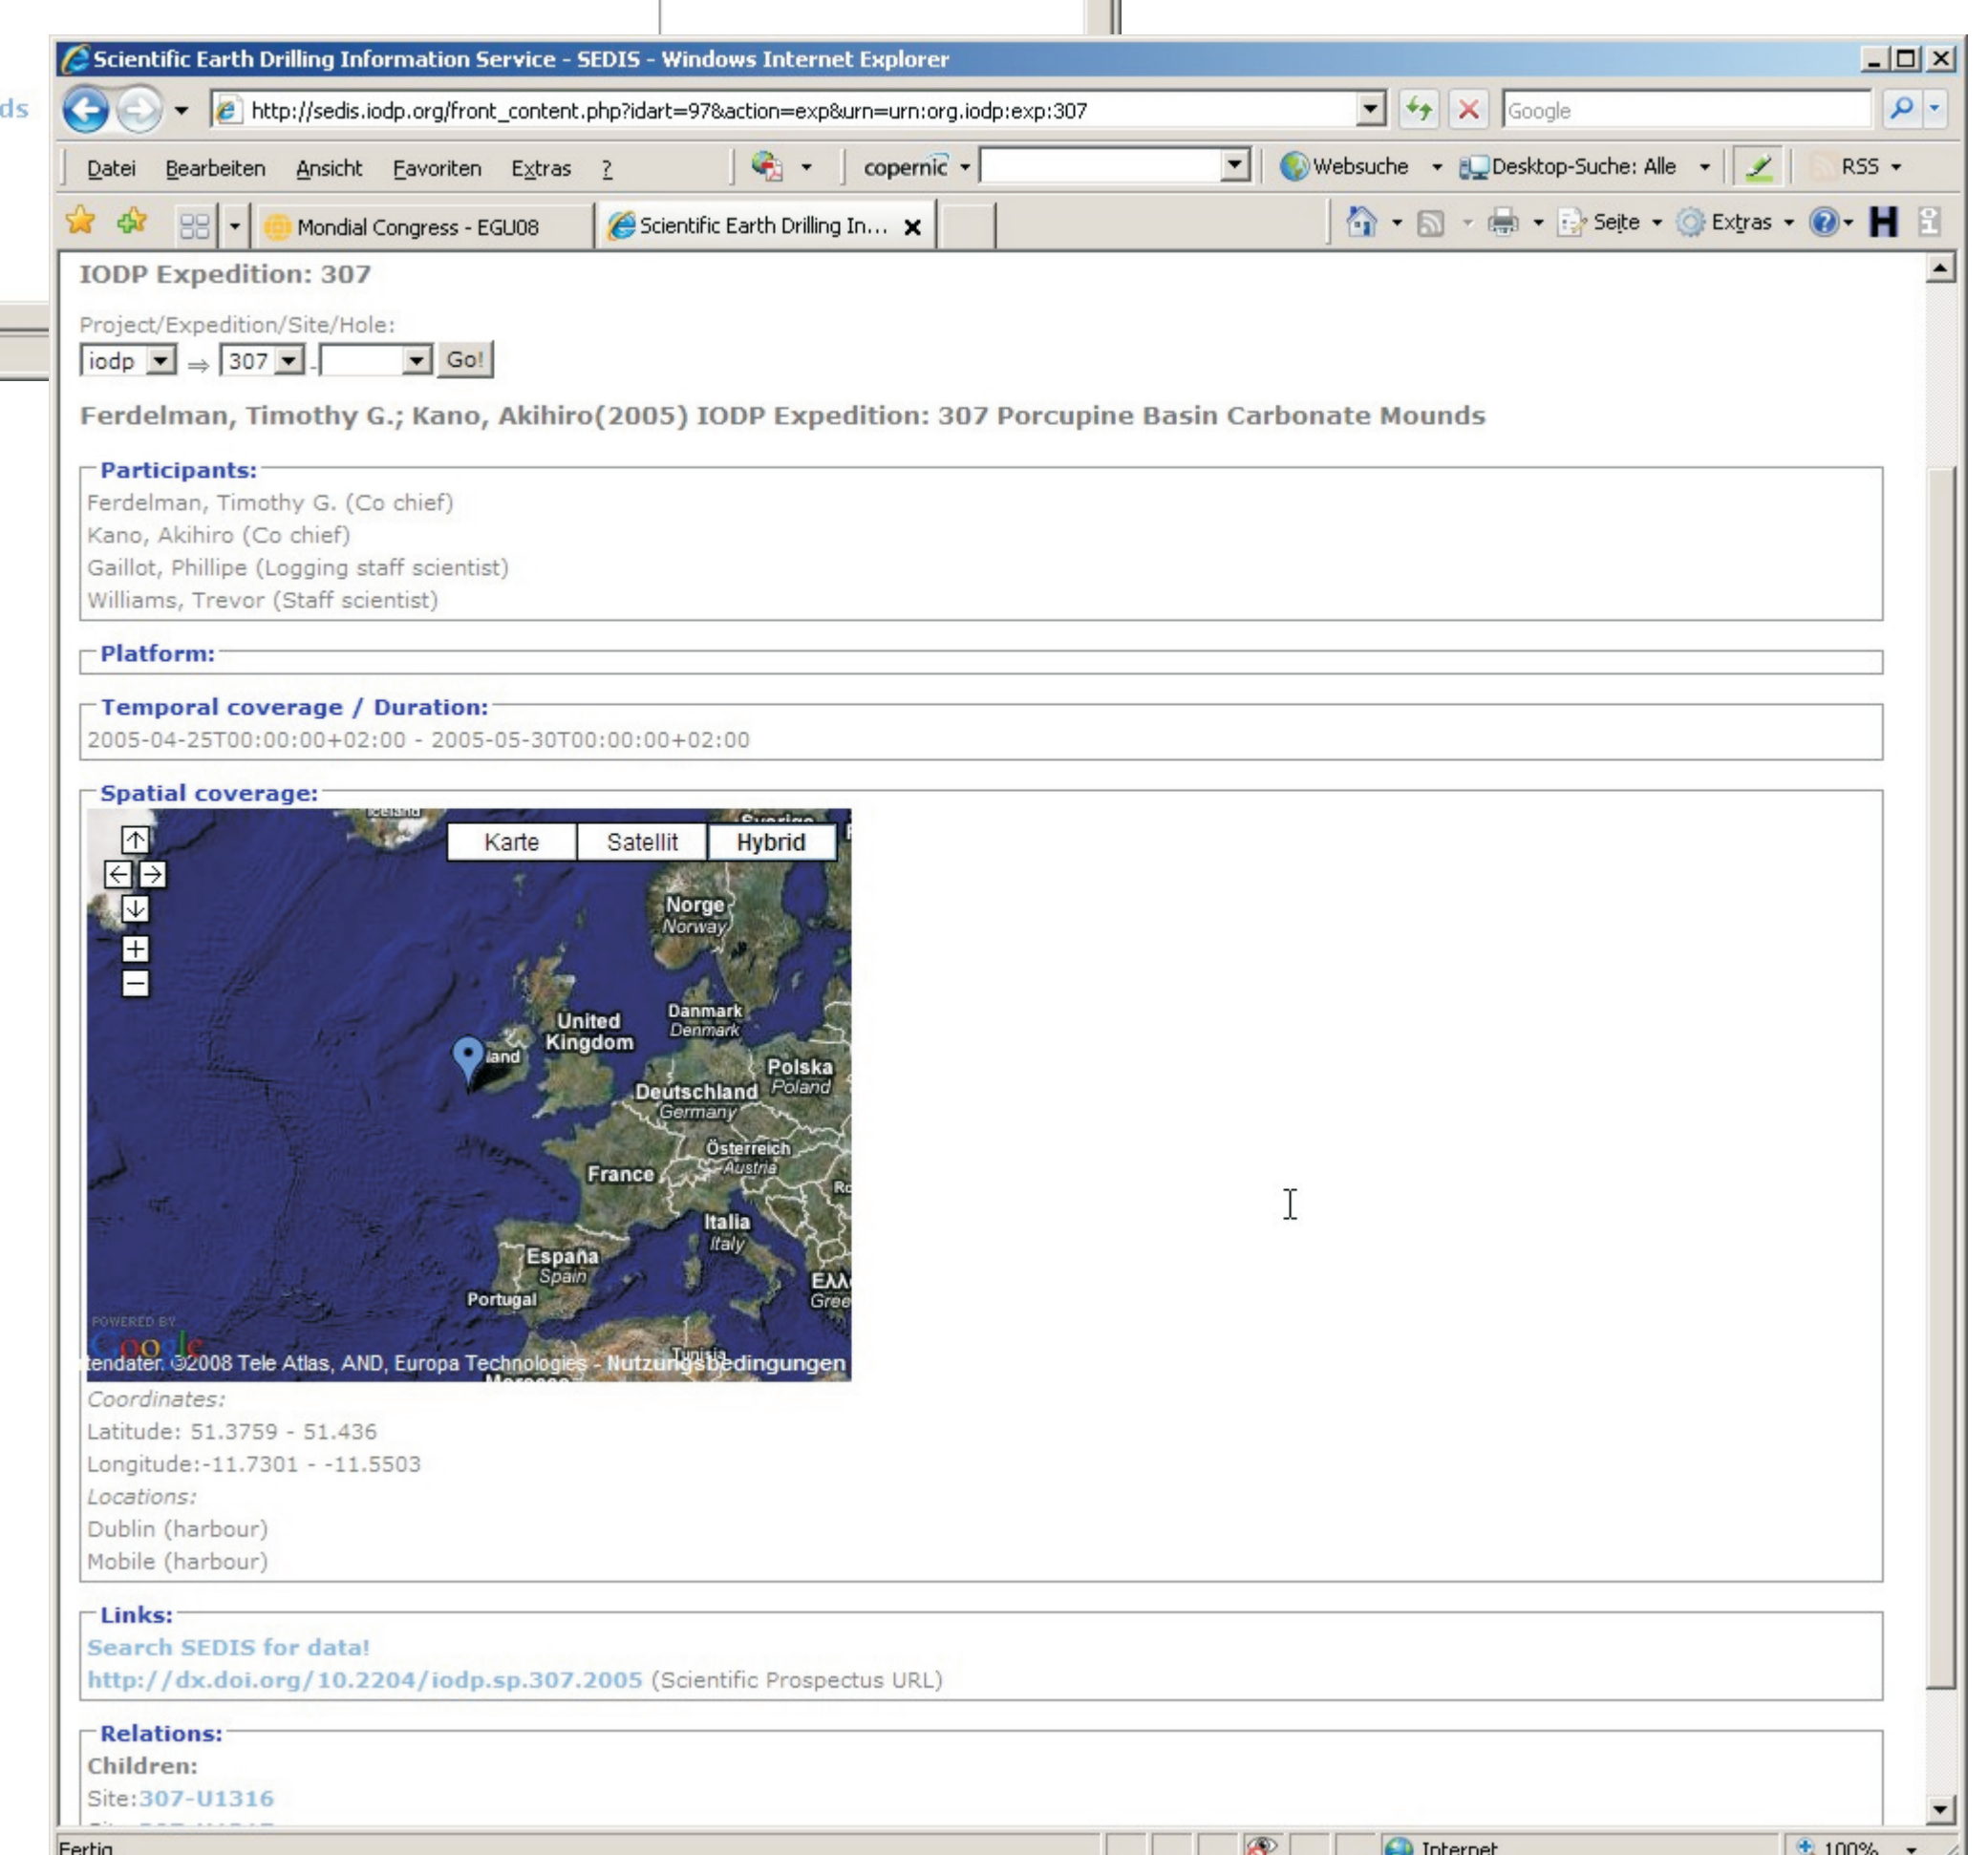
Scientific Earth Drilling Information Service - SEDIS - Windows Internet Explorer

http://sedis.iodp.org/front_content.php?idart=97&action=exp&urn=urn:org.iodp:exp:307

Google

Datei Bearbeiten Ansicht Favoriten Extras ?

copernic

Websuche Desktop-Suche: Alle RSS

Mondial Congress - EGU08 Scientific Earth Drilling In...

Seite Extras

IODP Expedition: 307

Project/Expedition/Site/Hole:

iodp ⇒ 307 Go!

Ferdelman, Timothy G.; Kano, Akihiro(2005) IODP Expedition: 307 Porcupine Basin Carbonate Mounds

Participants:
Ferdelman, Timothy G. (Co chief)
Kano, Akihiro (Co chief)
Gaillot, Phillipe (Logging staff scientist)
Williams, Trevor (Staff scientist)

Platform:

Temporal coverage / Duration:
2005-04-25T00:00:00+02:00 - 2005-05-30T00:00:00+02:00

Spatial coverage:

Karte Satellit Hybrid

Norge Norway
United Kingdom
Danmark Denmark
Polska Poland
Deutschland Germany
Österreich Austria
France
Italia Italy
España Spain
Portugal

POWERED BY Google

tendaten ©2008 Tele Atlas, AND, Europa Technologies - Nutzungsbedingungen

Coordinates:
Latitude: 51.3759 - 51.436
Longitude:-11.7301 - -11.5503
Locations:
Dublin (harbour)
Mobile (harbour)

Links:
Search SEDIS for data!
http://dx.doi.org/10.2204/iodp.sp.307.2005 (Scientific Prospectus URL)

Relations:
Children:
Site:307-U1316

Fertig Internet 100%